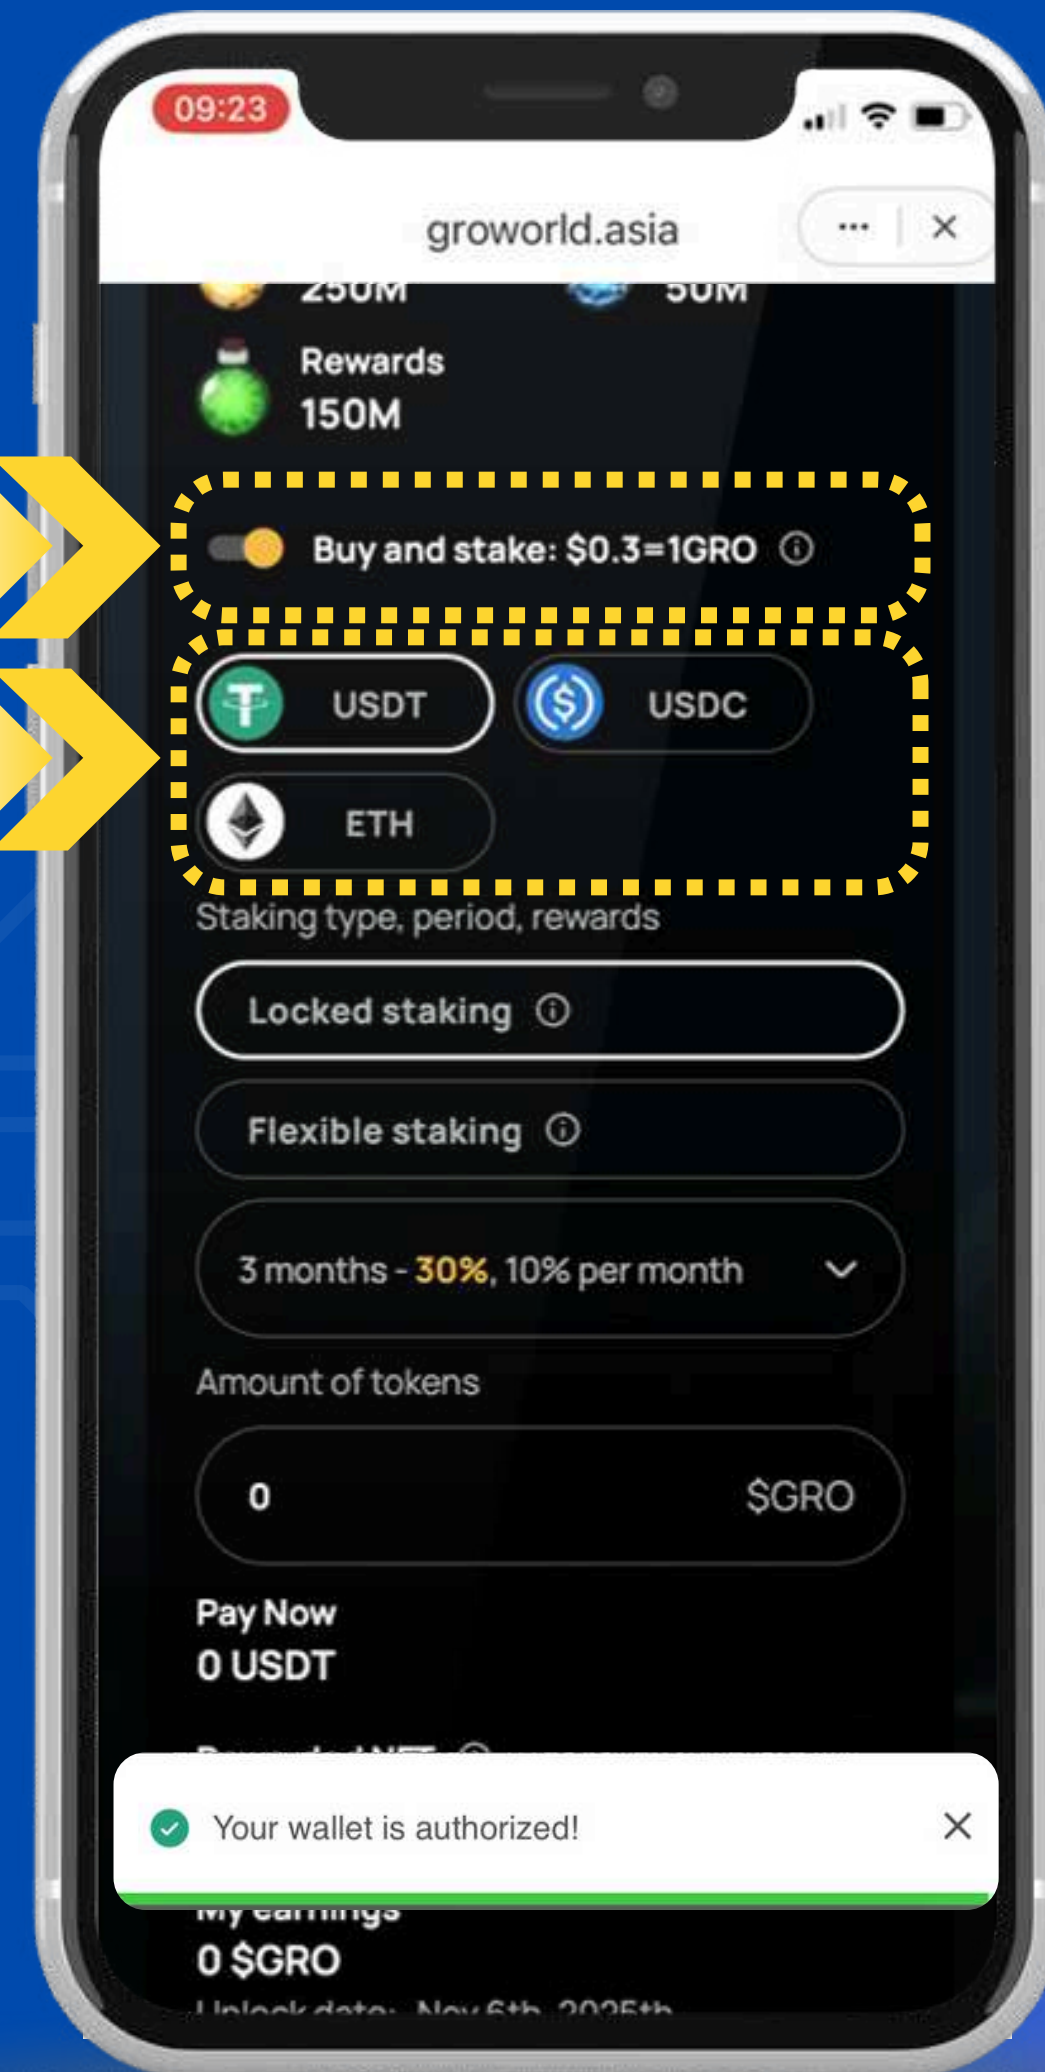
09:23

groworld.asia

···

250M

50M

Rewards
150M

Buy and stake: $0.3=1GRO

USDT

USDC

ETH

Staking type, period, rewards

Locked staking

Flexible staking

3 months - 30%, 10% per month

Amount of tokens

0

$GRO

Pay Now
0 USDT

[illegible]

Your wallet is authorized!

My earnings
0 $GRO

Unlock date: Nov 6th, 2025th